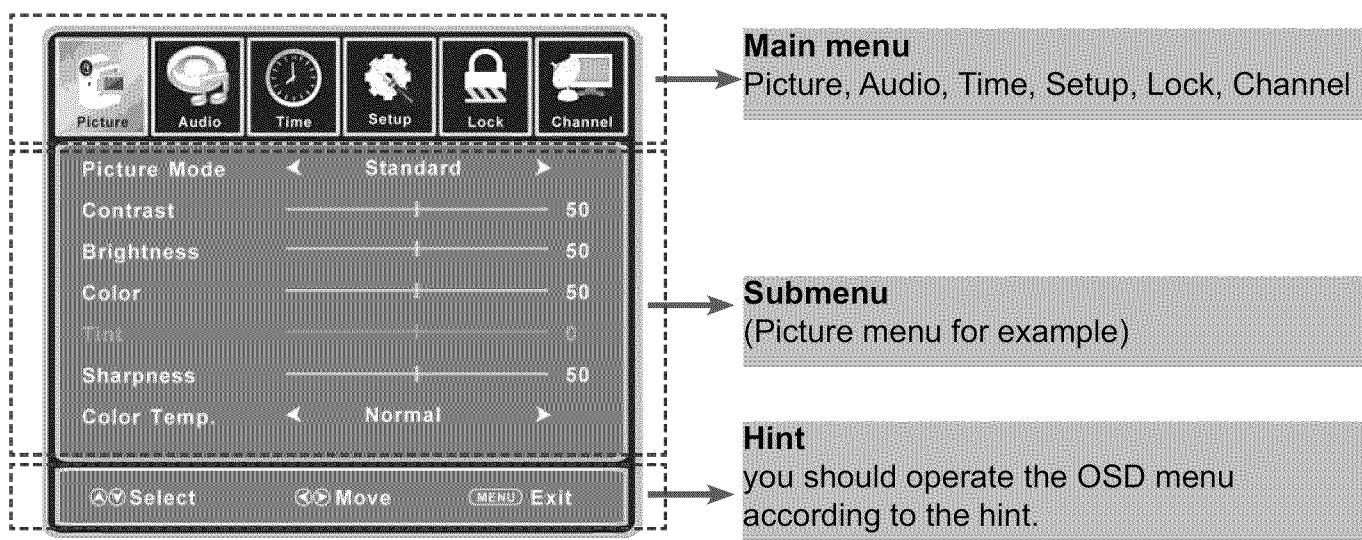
Picture Audio Time Setup Lock Channel

Picture Mode ◄ Standard ►
Contrast 50
Brightness 50
Color 50
Tint 0
Sharpness 50
Color Temp. ◄ Normal ►

Select Move MENU Exit

**Main menu**
Picture, Audio, Time, Setup, Lock, Channel

**Submenu**
(Picture menu for example)

**Hint**
you should operate the OSD menu according to the hint.